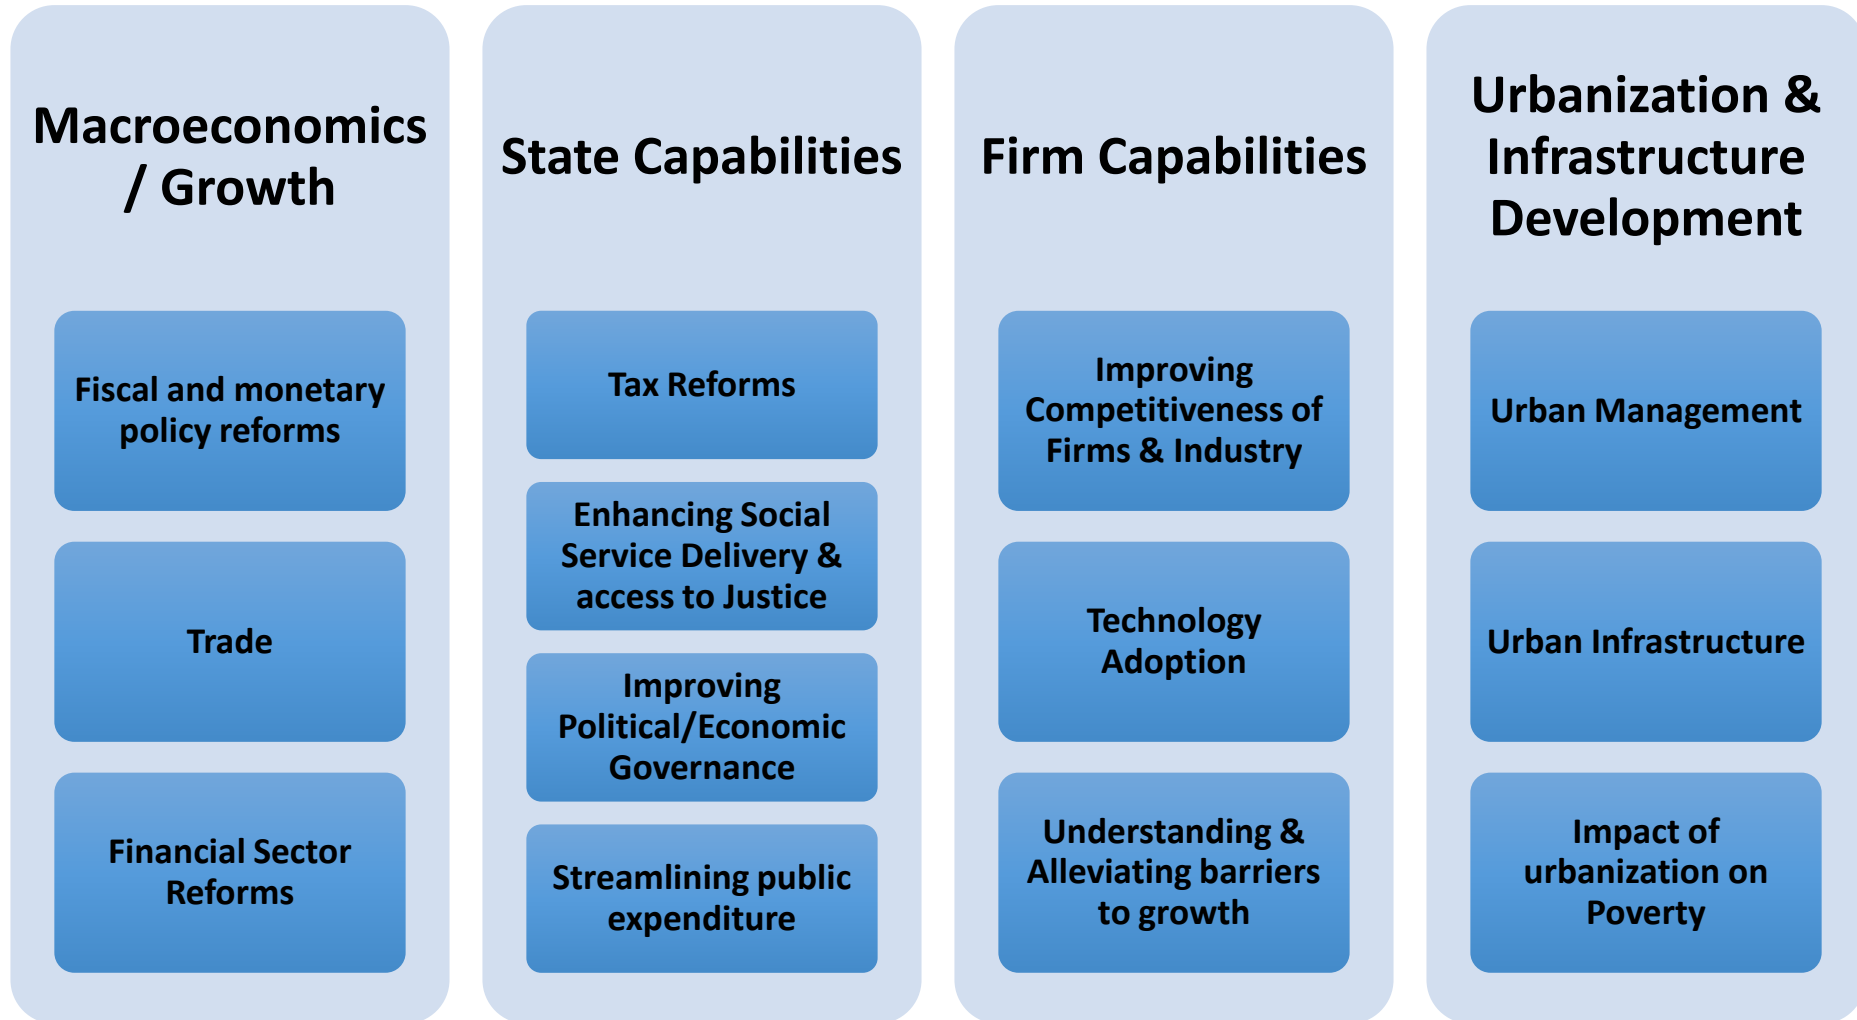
Macroeconomics / Growth

Fiscal and monetary policy reforms

Trade

Financial Sector Reforms

State Capabilities

Tax Reforms

Enhancing Social Service Delivery & access to Justice

Improving Political/Economic Governance

Streamlining public expenditure

Firm Capabilities

Improving Competitiveness of Firms & Industry

Technology Adoption

Understanding & Alleviating barriers to growth

Urbanization & Infrastructure Development

Urban Management

Urban Infrastructure

Impact of urbanization on Poverty